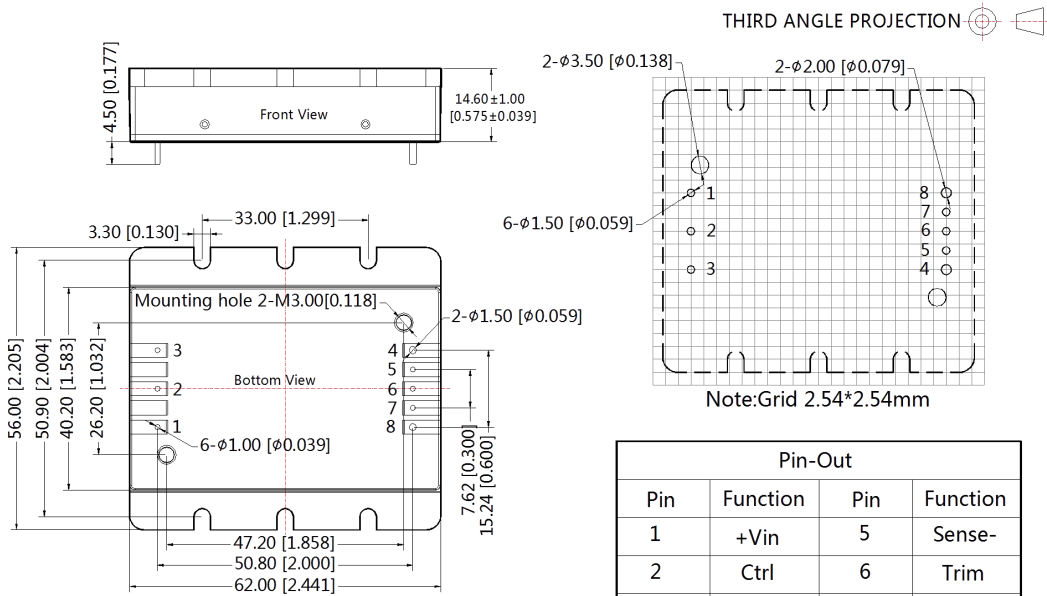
THIRD ANGLE PROJECTION

4.50 [0.177]

Front View

14.60±1.00
[0.575±0.039]

2-$\phi$3.50 [$\phi$0.138]

2-$\phi$2.00 [$\phi$0.079]

6-$\phi$1.50 [$\phi$0.059]

1
2
3
8
7
6
5
4

Note:Grid 2.54*2.54mm

3.30 [0.130]

33.00 [1.299]

Mounting hole 2-M3.00[0.118]

2-$\phi$1.50 [$\phi$0.059]

3
2
1
4
5
6
7
8

Bottom View

6-$\phi$1.00 [$\phi$0.039]

56.00 [2.205]
50.90 [2.004]
40.20 [1.583]
26.20 [1.032]

7.62 [0.300]
15.24 [0.600]

47.20 [1.858]
50.80 [2.000]
62.00 [2.441]

| Pin-Out | | | |
|---|---|---|---|
| Pin | Function | Pin | Function |
| 1 | +Vin | 5 | Sense- |
| 2 | Ctrl | 6 | Trim |